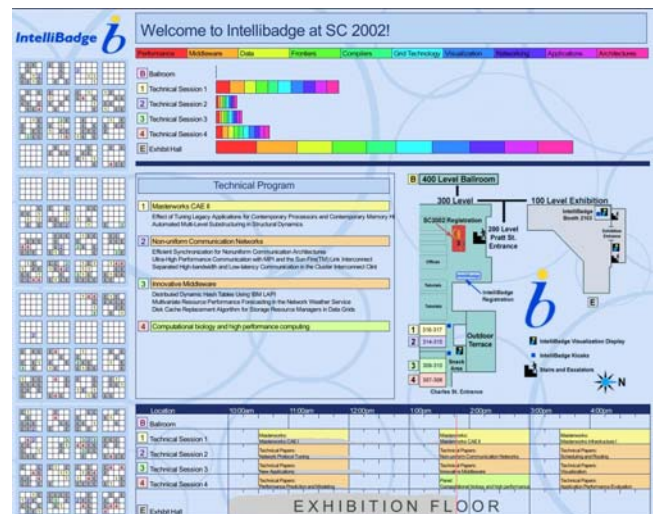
IntelliBadge

Welcome to Intellibadge at SC 2002!

Performance | Middleware | Data | Frontiers | Compilers | Grid Technology | Visualization | Networking | Applications | Architectures

B Ballroom
1 Technical Session 1
2 Technical Session 2
3 Technical Session 3
4 Technical Session 4
E Exhibit Hall

Technical Program

1 Masterworks CAE II
Effect of Tuning Legacy Applications for Contemporary Processors and Contemporary Memory Hi
Automated Multi-Level Substructuring in Structural Dynamics

2 Non-uniform Communication Networks
Efficient Synchronization for Nonuniform Communication Architectures
Ultra-High Performance Communication with MPI and the Sun Fire(TM) Link Interconnect
Separated High-bandwidth and Low-latency Communication in the Cluster Interconnect Clint

3 Innovative Middleware
Distributed Dynamic Hash Tables Using IBM LAPI
Multivariate Resource Performance Forecasting in the Network Weather Service
Disk Cache Replacement Algorithm for Storage Resource Managers in Data Grids

4 Computational biology and high performance computing

B 400 Level Ballroom
300 Level
100 Level Exhibition
SC2002 Registration
200 Level Pratt St. Entrance
IntelliBadge Booth 2103
Offices
Tutorials
Tutorials
IntelliBadge Registration
1 316-317
2 314-315
3 309-310
4 307-308
Snack Area
Outdoor Terrace
Charles St. Entrance
E
IntelliBadge Visualization Display
IntelliBadge Kiosks
Stairs and Escalators
N

Location | 10:00am | 11:00am | 12:00pm | 1:00pm | 2:00pm | 3:00pm | 4:00pm
B Ballroom
1 Technical Session 1 | Masterworks: Masterworks CAE I | Masterworks: Masterworks CAE II | Masterworks: Masterworks Infrastructure I
2 Technical Session 2 | Technical Papers: Network Protocol Tuning | Technical Papers: Non-uniform Communication Networks | Technical Papers: Scheduling and Routing
3 Technical Session 3 | Technical Papers: New Applications | Technical Papers: Innovative Middleware | Technical Papers: Visualization
4 Technical Session 4 | Technical Papers: Performance Prediction and Modeling | Panel: Computational biology and high performance | Technical Papers: Application Performance Evaluation
E Exhibit Hall

EXHIBITION FLOOR